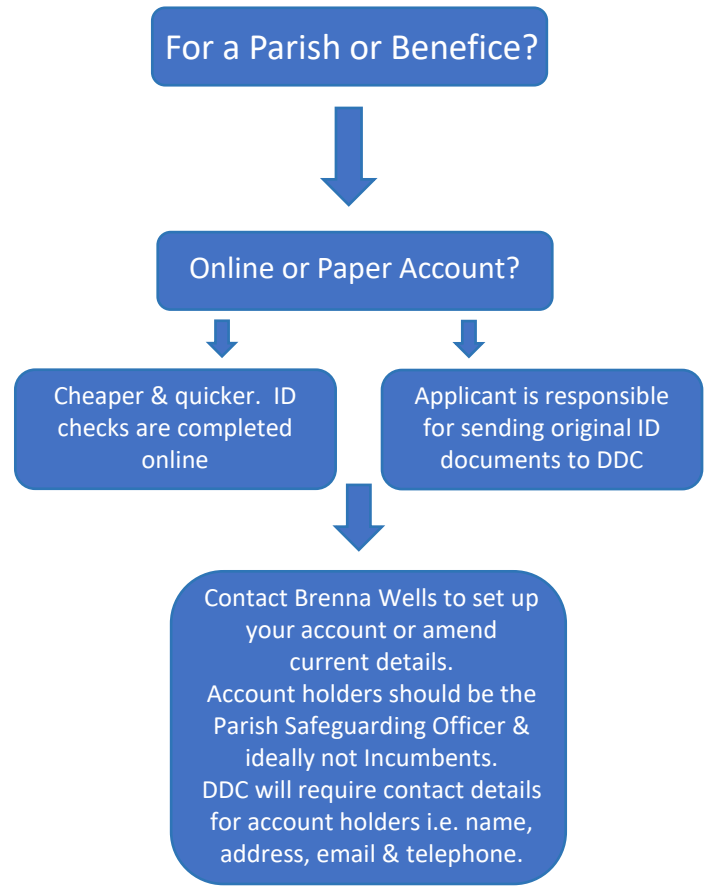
For a Parish or Benefice?

Online or Paper Account?

Cheaper & quicker. ID checks are completed online

Applicant is responsible for sending original ID documents to DDC

Contact Brenna Wells to set up your account or amend current details.
Account holders should be the Parish Safeguarding Officer & ideally not Incumbents.
DDC will require contact details for account holders i.e. name, address, email & telephone.